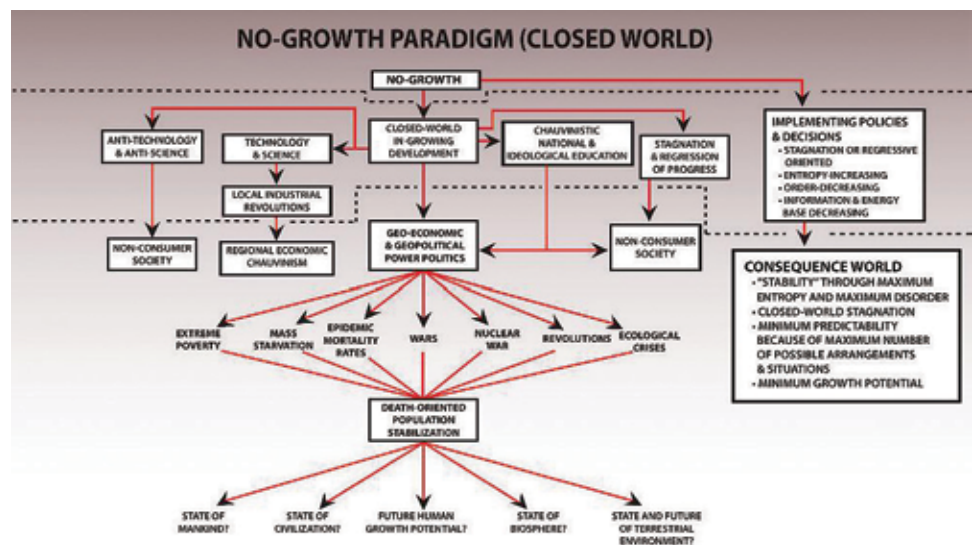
NO-GROWTH PARADIGM (CLOSED WORLD)

NO-GROWTH

ANTI-TECHNOLOGY & ANTI-SCIENCE

TECHNOLOGY & SCIENCE

CLOSED-WORLD IN-GROWING DEVELOPMENT

CHAUVINISTIC NATIONAL & IDEOLOGICAL EDUCATION

STAGNATION & REGRESSION OF PROGRESS

IMPLEMENTING POLICIES & DECISIONS
• STAGNATION OR REGRESSIVE ORIENTED
• ENTROPY-INCREASING
• ORDER-DECREASING
• INFORMATION & ENERGY BASE DECREASING

LOCAL INDUSTRIAL REVOLUTIONS

NON-CONSUMER SOCIETY

REGIONAL ECONOMIC CHAUVINISM

GEO-ECONOMIC & GEOPOLITICAL POWER POLITICS

NON-CONSUMER SOCIETY

CONSEQUENCE WORLD
• "STABILITY" THROUGH MAXIMUM ENTROPY AND MAXIMUM DISORDER
• CLOSED-WORLD STAGNATION
• MINIMUM PREDICTABILITY BECAUSE OF MAXIMUM NUMBER OF POSSIBLE ARRANGEMENTS & SITUATIONS
• MINIMUM GROWTH POTENTIAL

EXTREME POVERTY

MASS STARVATION

EPIDEMIC MORTALITY RATES

WARS

NUCLEAR WAR

REVOLUTIONS

ECOLOGICAL CRISES

DEATH-ORIENTED POPULATION STABILIZATION

STATE OF MANKIND?

STATE OF CIVILIZATION?

FUTURE HUMAN GROWTH POTENTIAL?

STATE OF BIOSPHERE?

STATE AND FUTURE OF TERRESTRIAL ENVIRONMENT?